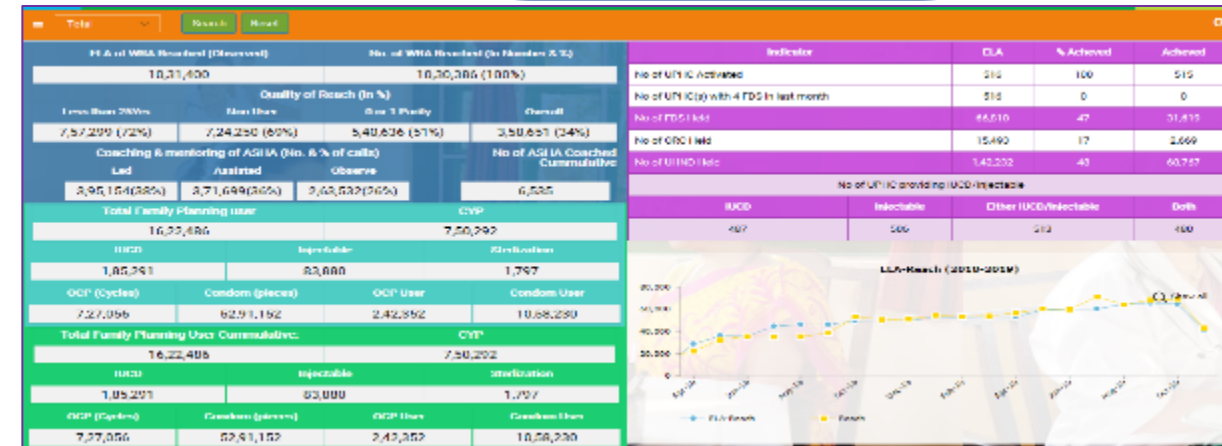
Total | Search | Reset

ELA of WRA Reached (Observed) | No. of WRA Reached (In Number & %)
10,31,400 | 10,30,306 (100%)

Quality of Reach (In %)

| Less than 2Wks | Non User | 0 or 1 Parity | Overall |
|---|---|---|---|
| 7,57,299 (72%) | 7,24,250 (69%) | 5,40,636 (51%) | 3,50,651 (34%) |

Coaching & mentoring of ASHA (No. & % of calls) | No of ASHA Coached Cummulative

| Led | Assisted | Observe |
|---|---|---|
| 3,95,154(38%) | 3,71,699(36%) | 2,63,532(26%) |

6,535

| Total Family Planning user | CYP |
|---|---|
| 16,22,486 | 7,50,292 |

| IUCD | Injectable | Sterilization |
|---|---|---|
| 1,05,291 | 83,000 | 1,797 |

| OCP (Cycles) | Condom (pieces) | OCP User | Condom User |
|---|---|---|---|
| 7,27,056 | 62,91,152 | 2,42,352 | 10,68,230 |

| Total Family Planning User Cummulative: | CYP |
|---|---|
| 16,22,486 | 7,50,292 |

| IUCD | Injectable | Sterilization |
|---|---|---|
| 1,05,291 | 83,000 | 1,797 |

| OCP (Cycles) | Condom (pieces) | OCP User | Condom User |
|---|---|---|---|
| 7,27,056 | 62,91,152 | 2,42,352 | 10,68,230 |

| Indicator | CLA | % Achieved | Achieved |
|---|---|---|---|
| No of UPHC Activated | 516 | 100 | 515 |
| No of UPHC(s) with 4 FDS in last month | 516 | 0 | 0 |
| No of FDS Held | 66,610 | 47 | 31,615 |
| No of ORC Held | 15,490 | 17 | 2,669 |
| No of UHND Held | 1,42,202 | 43 | 60,757 |

No of UPHC providing IUCD-Injectable

| IUCD | Injectable | Either IUCD/Injectable | Both |
|---|---|---|---|
| 487 | 506 | 513 | 480 |

ELA-Reach (2018-2019)

Zoom All

60,000
50,000
40,000
30,000

ELA Reach | Reach